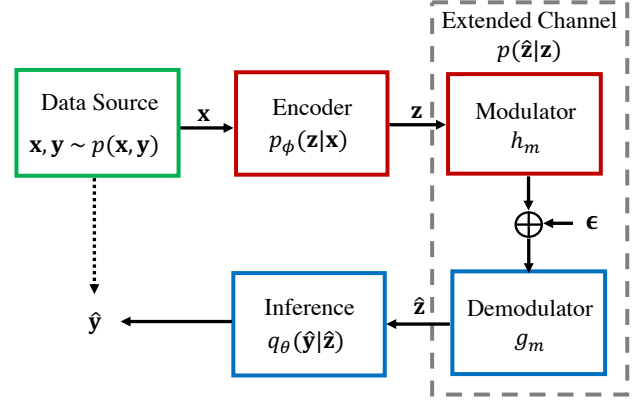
Extended Channel
$p(\hat{\mathbf{z}}|\mathbf{z})$

Data Source
$\mathbf{x}, \mathbf{y} \sim p(\mathbf{x}, \mathbf{y})$

$\mathbf{x}$

Encoder
$p_{\phi}(\mathbf{z}|\mathbf{x})$

$\mathbf{z}$

Modulator
$h_m$

$\boldsymbol{\epsilon}$

$\hat{\mathbf{y}}$

Inference
$q_{\theta}(\hat{\mathbf{y}}|\hat{\mathbf{z}})$

$\hat{\mathbf{z}}$

Demodulator
$g_m$